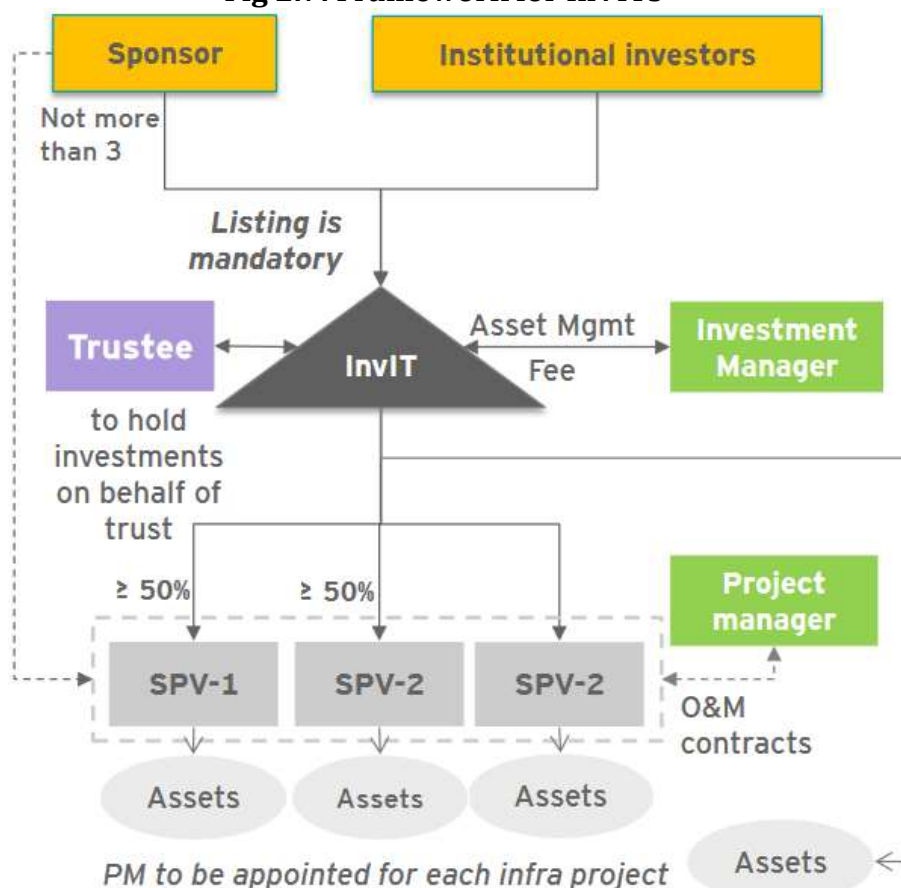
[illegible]

Sponsor

Institutional investors

Not more than 3

Listing is mandatory

Trustee

to hold investments on behalf of trust

InvIT

Asset Mgmt Fee

Investment Manager

≥ 50%

≥ 50%

Project manager

SPV-1

SPV-2

SPV-2

O&M contracts

Assets

Assets

Assets

PM to be appointed for each infra project

Assets